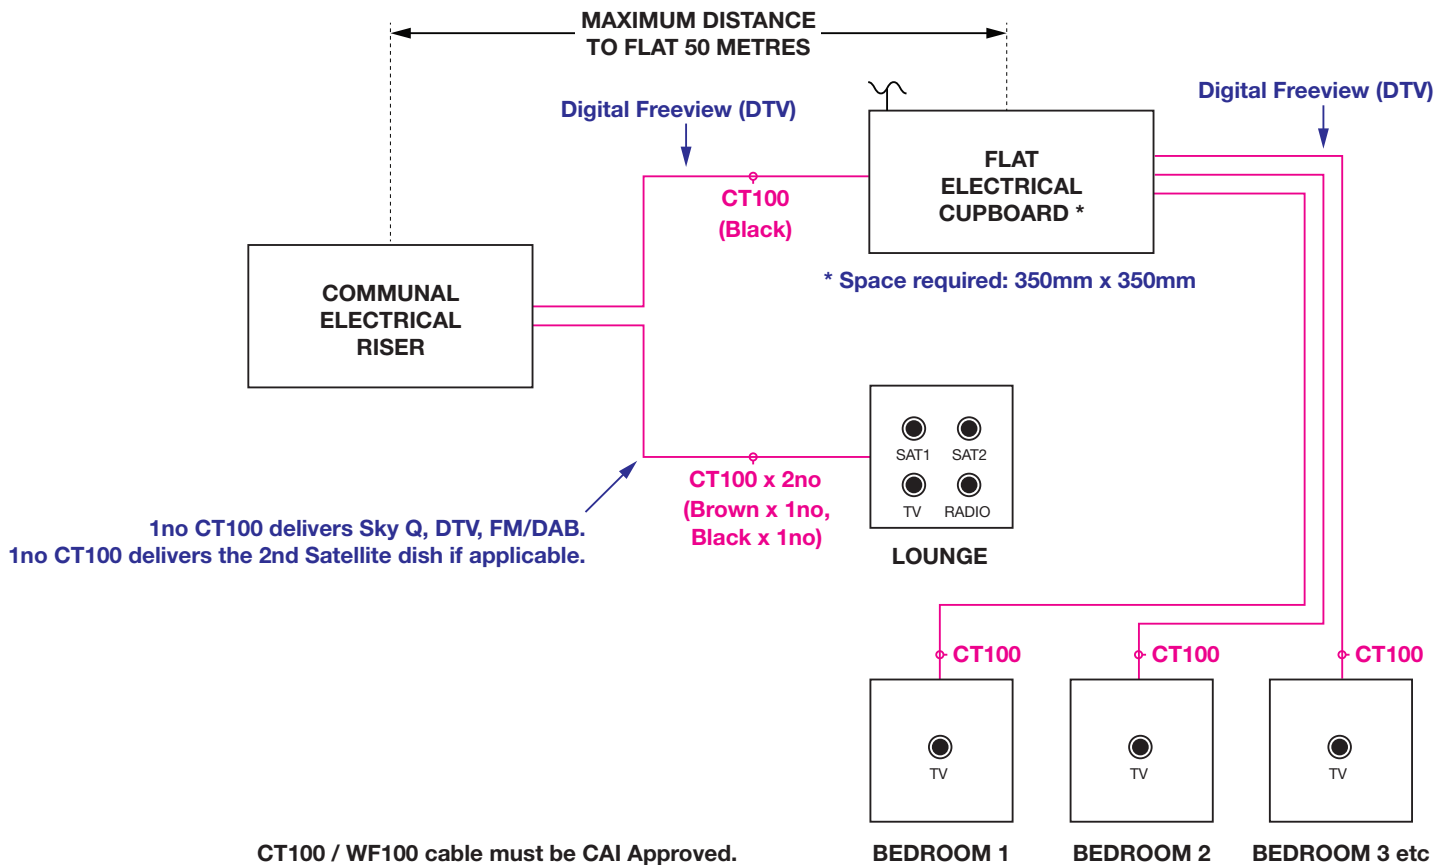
MAXIMUM DISTANCE TO FLAT 50 METRES

Digital Freeview (DTV)

Digital Freeview (DTV)

FLAT ELECTRICAL CUPBOARD *

CT100 (Black)

COMMUNAL ELECTRICAL RISER

* Space required: 350mm x 350mm

SAT1 SAT2

TV RADIO

CT100 x 2no (Brown x 1no, Black x 1no)

LOUNGE

1no CT100 delivers Sky Q, DTV, FM/DAB.
1no CT100 delivers the 2nd Satellite dish if applicable.

CT100

CT100

CT100

TV

TV

TV

CT100 / WF100 cable must be CAI Approved.

BEDROOM 1

BEDROOM 2

BEDROOM 3 etc